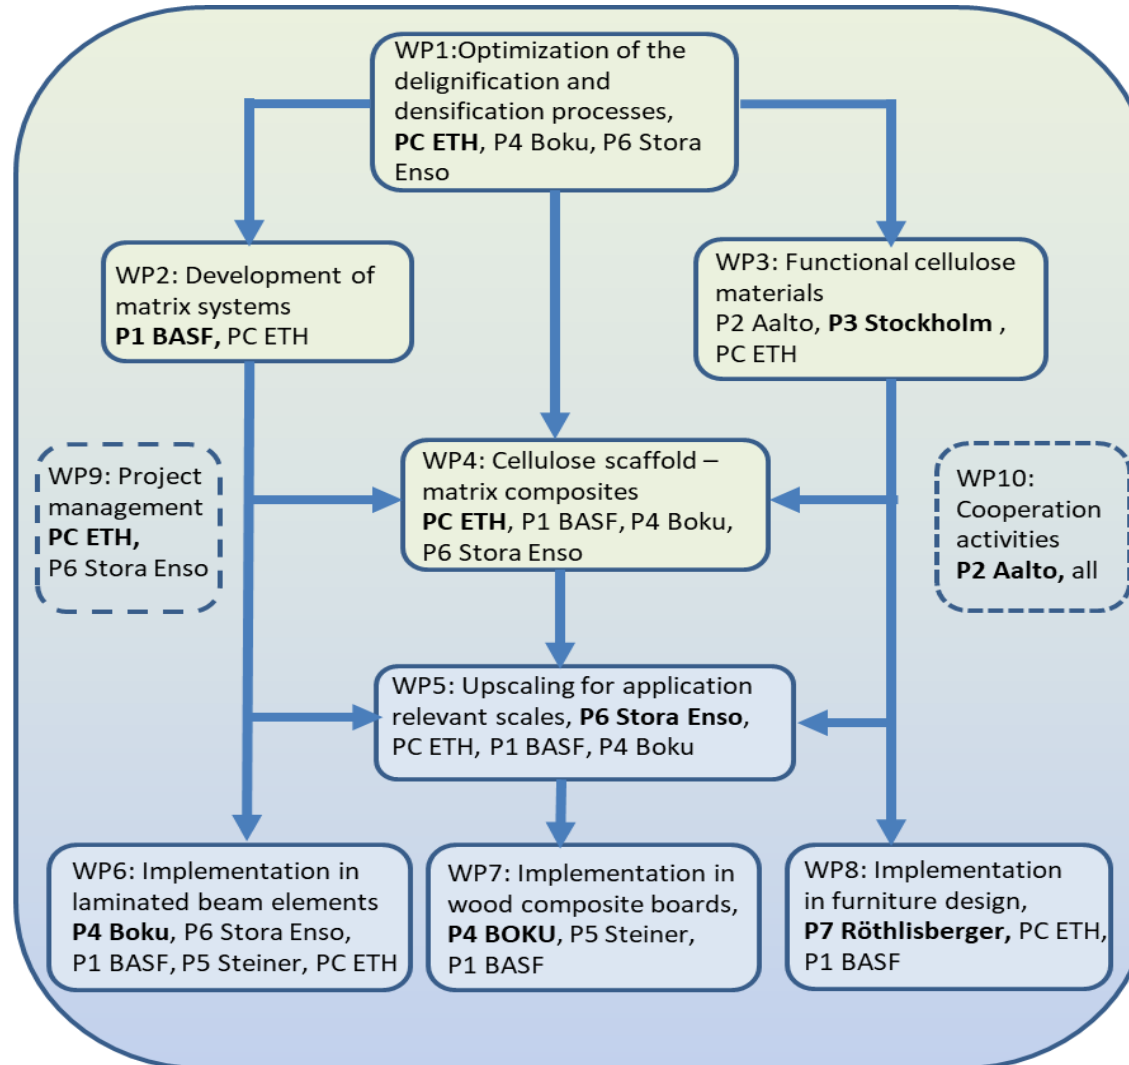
WP1:Optimization of the delignification and densification processes, PC ETH, P4 Boku, P6 Stora Enso

WP2: Development of matrix systems P1 BASF, PC ETH

WP3: Functional cellulose materials P2 Aalto, P3 Stockholm , PC ETH

WP9: Project management PC ETH, P6 Stora Enso

WP4: Cellulose scaffold – matrix composites PC ETH, P1 BASF, P4 Boku, P6 Stora Enso

WP10: Cooperation activities P2 Aalto, all

WP5: Upscaling for application relevant scales, P6 Stora Enso, PC ETH, P1 BASF, P4 Boku

WP6: Implementation in laminated beam elements P4 Boku, P6 Stora Enso, P1 BASF, P5 Steiner, PC ETH

WP7: Implementation in wood composite boards, P4 BOKU, P5 Steiner, P1 BASF

WP8: Implementation in furniture design, P7 Röthlisberger, PC ETH, P1 BASF